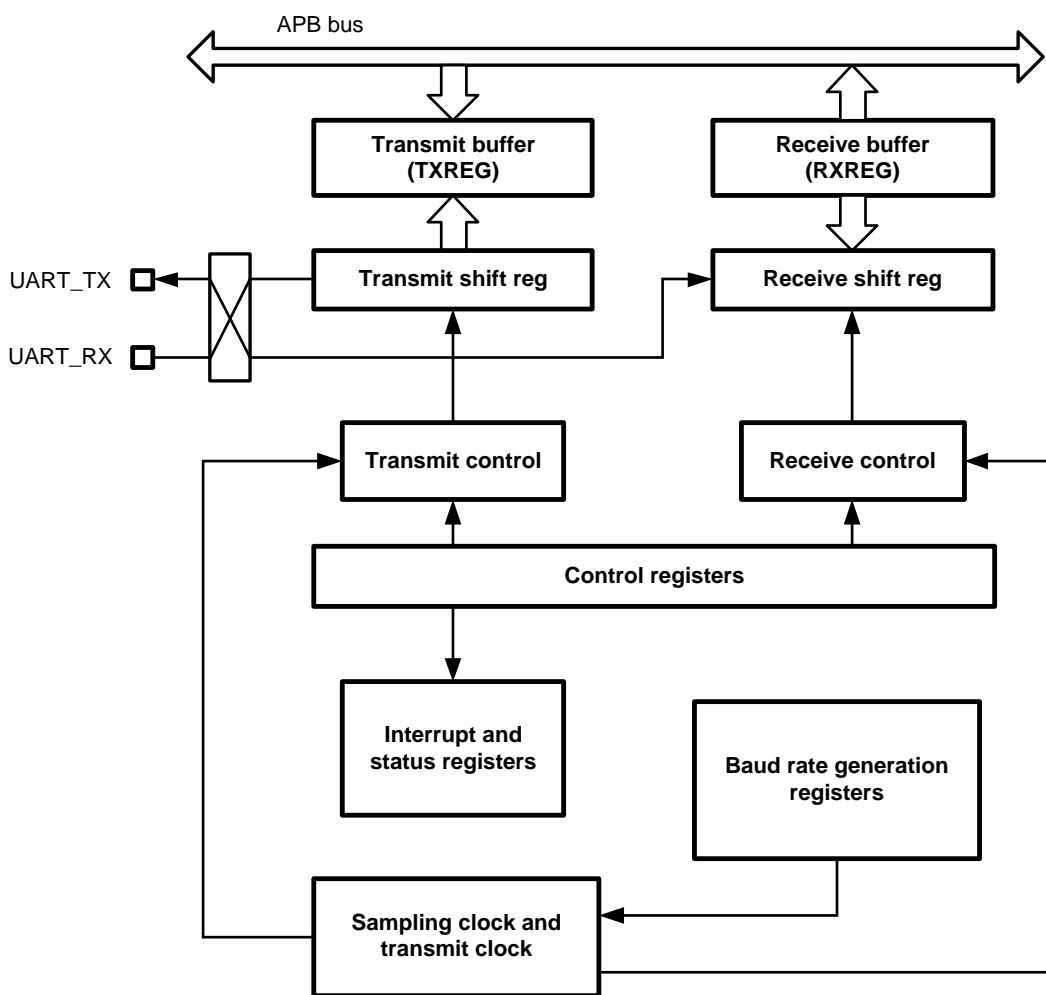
APB bus

Transmit buffer (TXREG)

Receive buffer (RXREG)

UART_TX

UART_RX

Transmit shift reg

Receive shift reg

Transmit control

Receive control

Control registers

Interrupt and status registers

Baud rate generation registers

Sampling clock and transmit clock